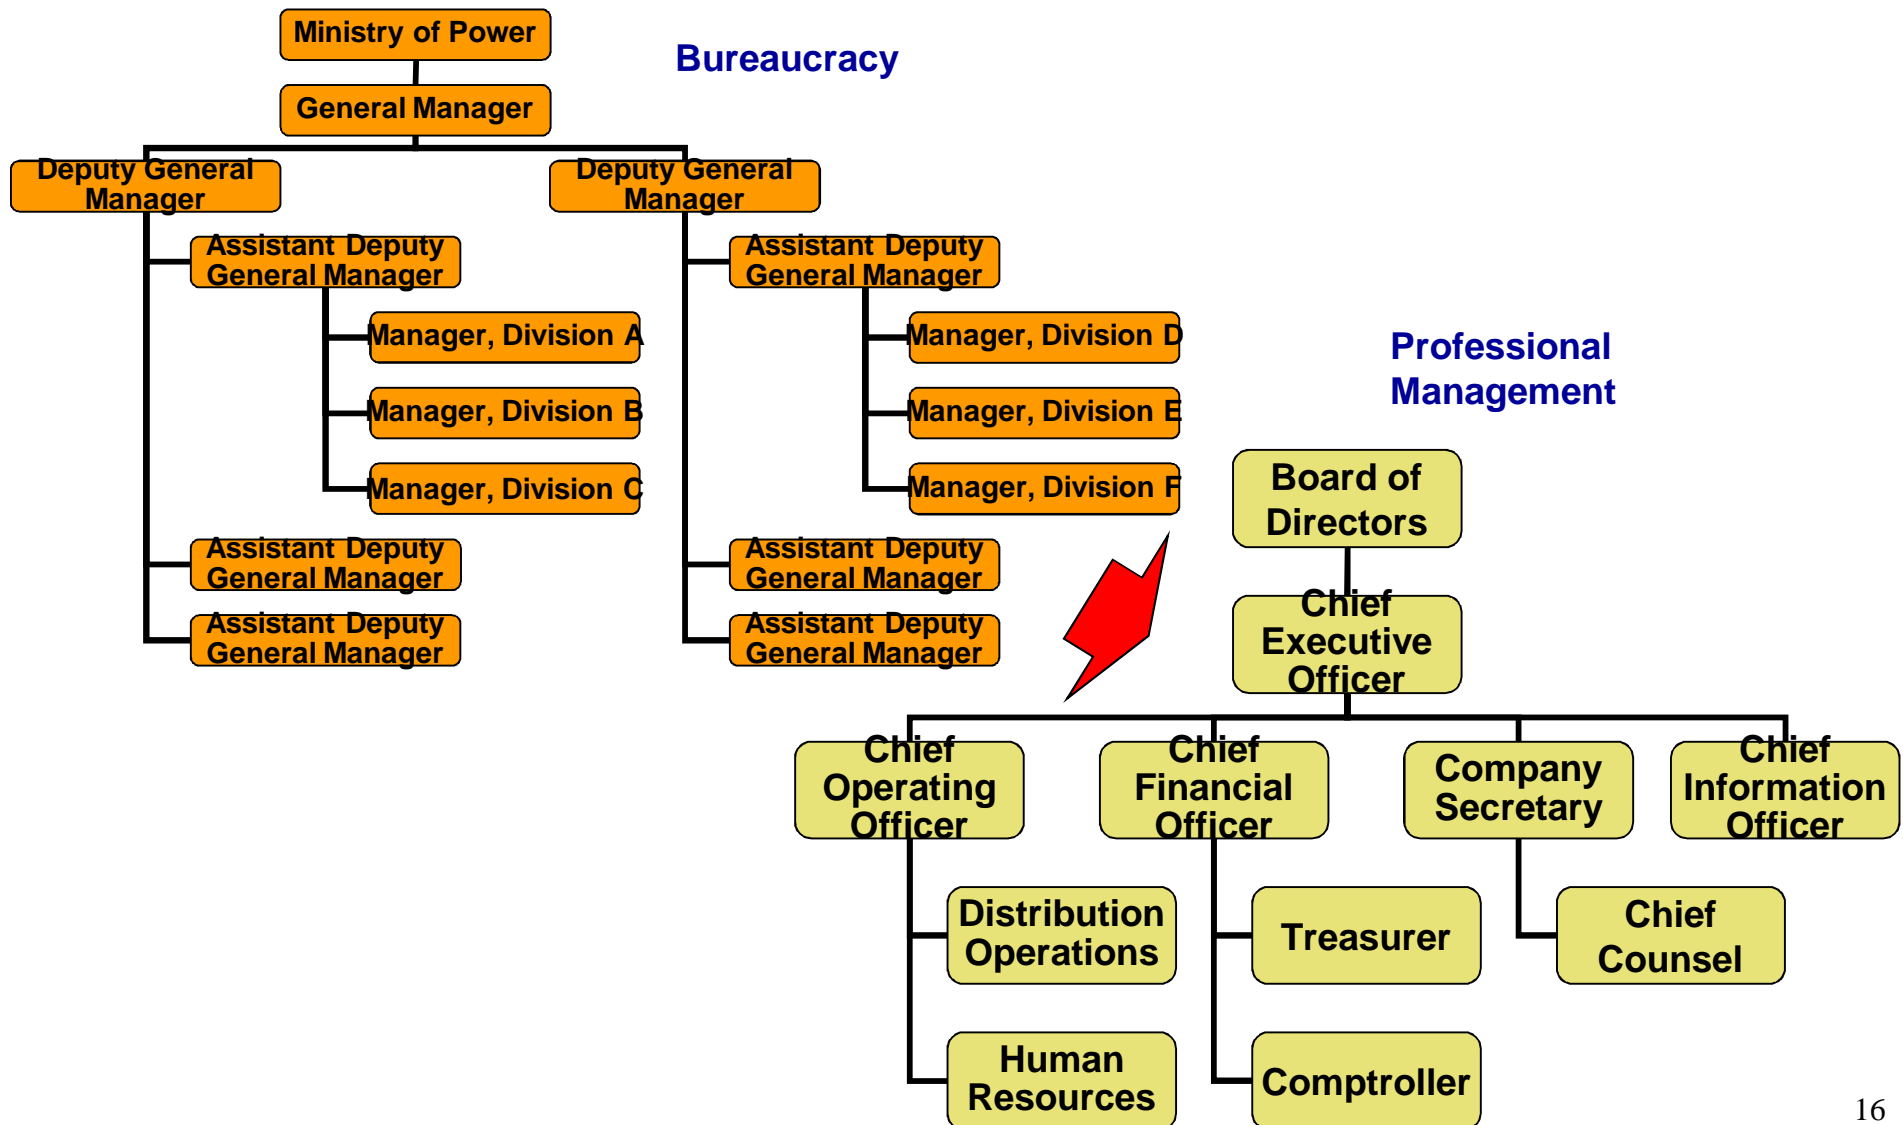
Bureaucracy

Ministry of Power

General Manager

Deputy General Manager

Assistant Deputy General Manager

Manager, Division A

Manager, Division B

Manager, Division C

Assistant Deputy General Manager

Assistant Deputy General Manager

Deputy General Manager

Assistant Deputy General Manager

Manager, Division D

Manager, Division E

Manager, Division F

Assistant Deputy General Manager

Assistant Deputy General Manager

Professional Management

Board of Directors

Chief Executive Officer

Chief Operating Officer

Distribution Operations

Human Resources

Chief Financial Officer

Treasurer

Comptroller

Company Secretary

Chief Counsel

Chief Information Officer

16